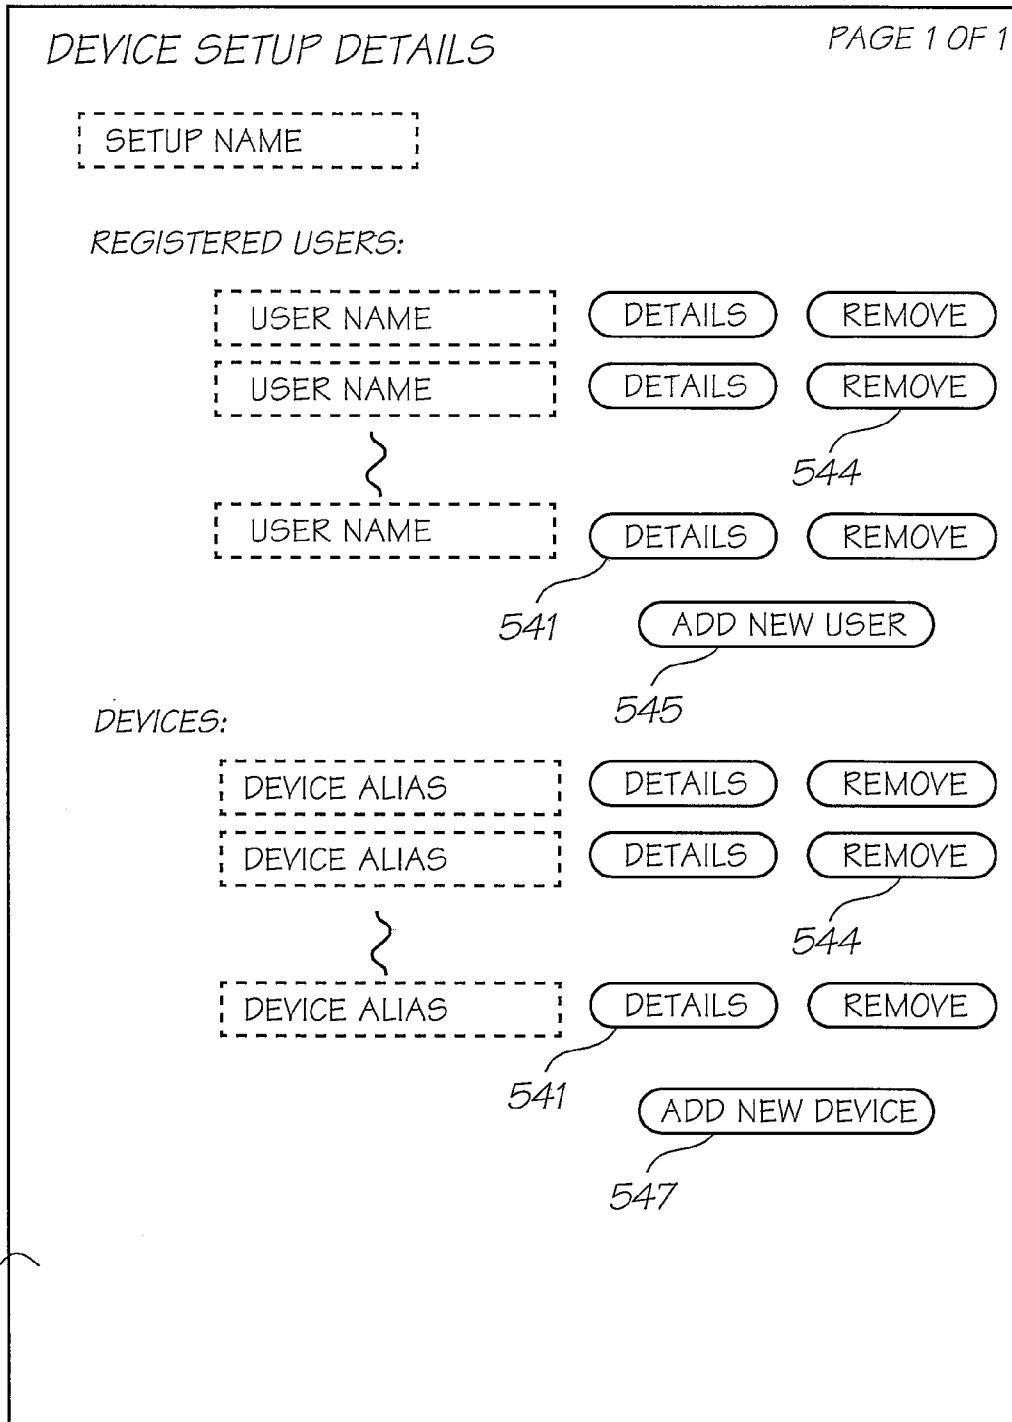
DEVICE SETUP DETAILS

PAGE 1 OF 1

SETUP NAME

REGISTERED USERS:

USER NAME DETAILS REMOVE

USER NAME DETAILS REMOVE

544

USER NAME DETAILS REMOVE

541

ADD NEW USER

545

DEVICES:

DEVICE ALIAS DETAILS REMOVE

DEVICE ALIAS DETAILS REMOVE

544

DEVICE ALIAS DETAILS REMOVE

541

ADD NEW DEVICE

547